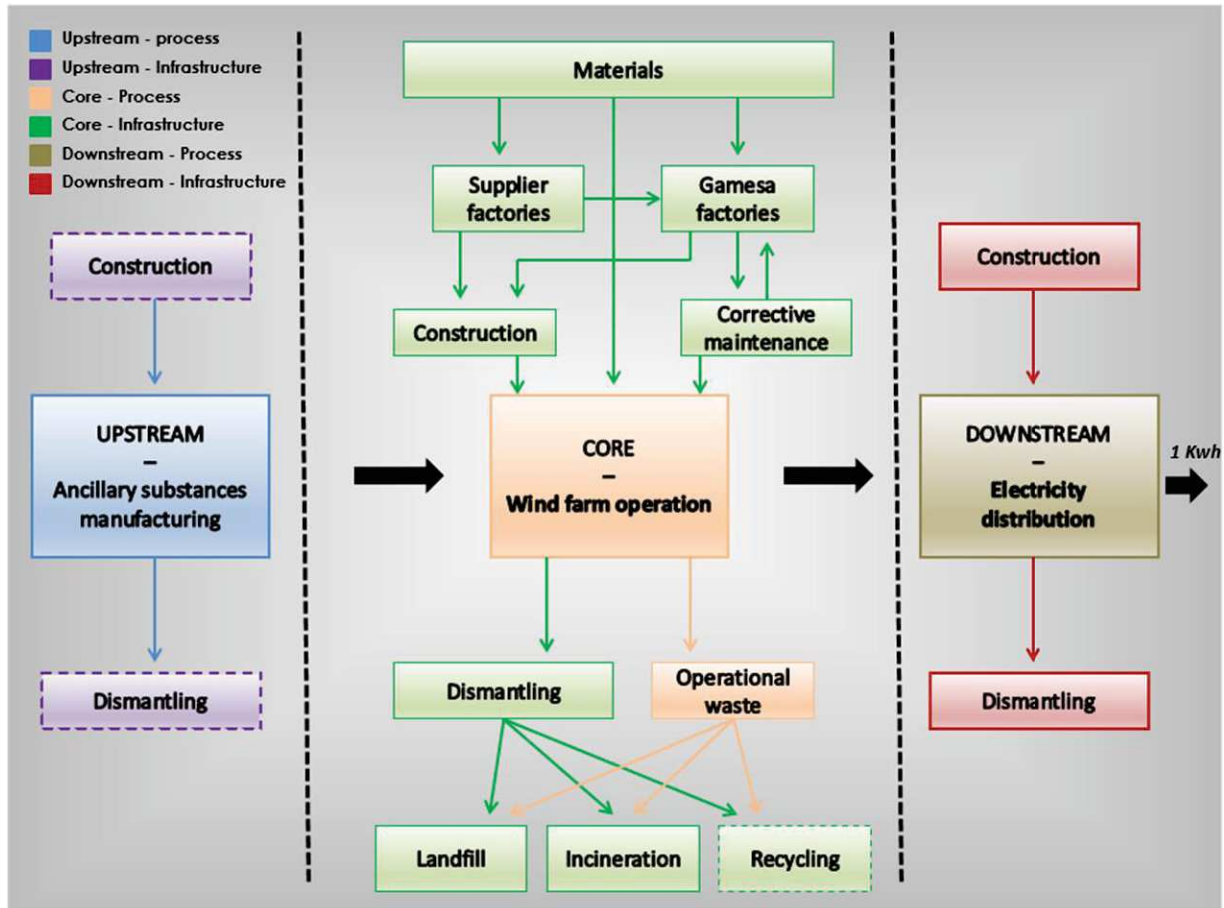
Upstream - process
Upstream - Infrastructure
Core - Process
Core - Infrastructure
Downstream - Process
Downstream - Infrastructure

Construction

UPSTREAM
–
Ancillary substances manufacturing

Dismantling

Materials

Supplier factories

Gamesa factories

Construction

Corrective maintenance

CORE
–
Wind farm operation

Dismantling

Operational waste

Landfill

Incineration

Recycling

Construction

DOWNSTREAM
–
Electricity distribution

1 Kwh

Dismantling